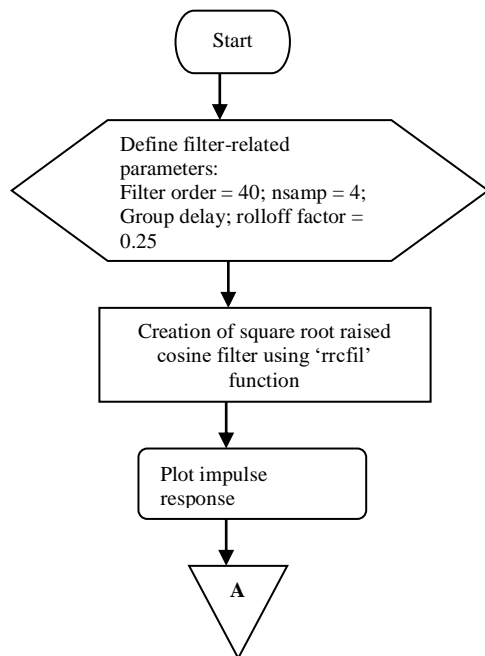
Start

Define filter-related parameters:
Filter order = 40; nsamp = 4;
Group delay; rolloff factor = 0.25

Creation of square root raised cosine filter using ‘rrcfil’ function

Plot impulse response

A